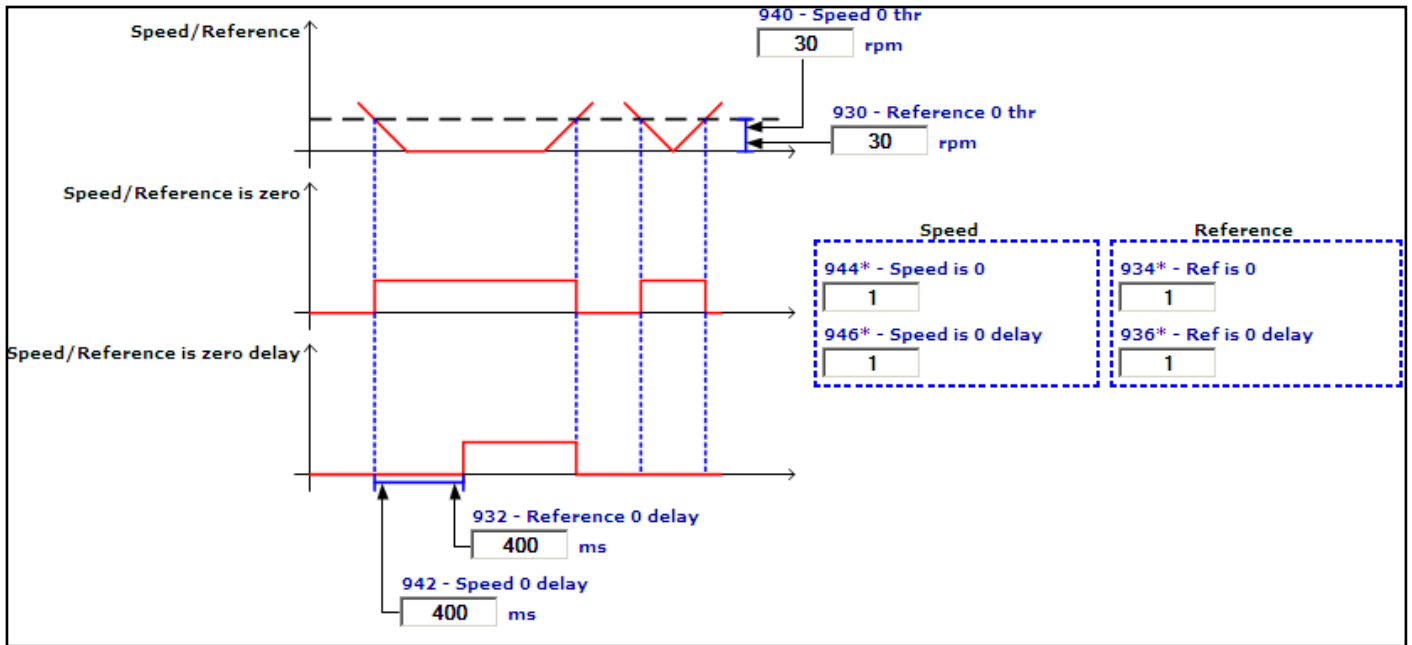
Speed/Reference

940 - Speed 0 thr
30 rpm

930 - Reference 0 thr
30 rpm

Speed/Reference is zero

Speed/Reference is zero delay

Speed
944* - Speed is 0
1
946* - Speed is 0 delay
1

Reference
934* - Ref is 0
1
936* - Ref is 0 delay
1

932 - Reference 0 delay
400 ms

942 - Speed 0 delay
400 ms